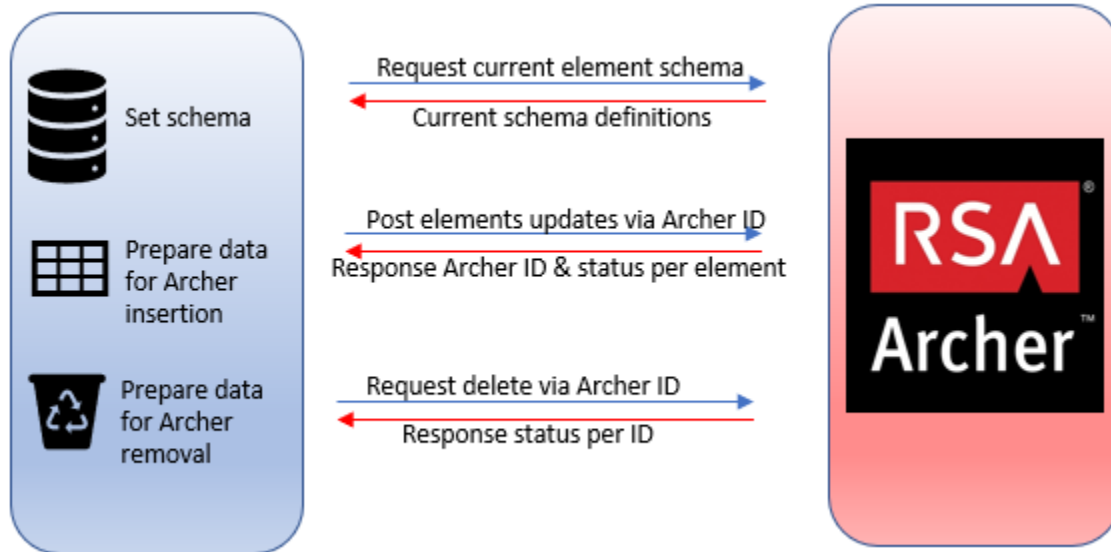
Set schema

Prepare data for Archer insertion

Prepare data for Archer removal

Request current element schema

Current schema definitions

Post elements updates via Archer ID

Response Archer ID & status per element

Request delete via Archer ID

Response status per ID

RSA®

Archer™